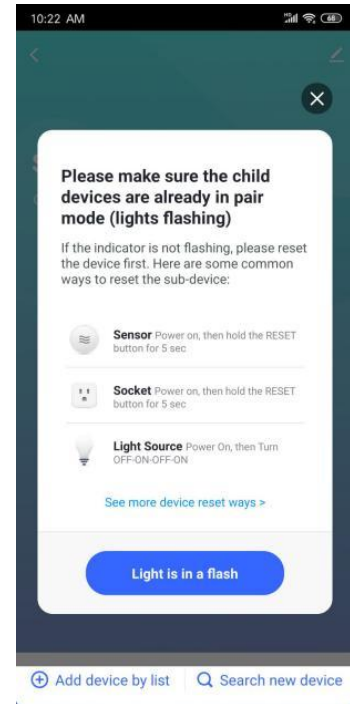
10:22 AM

Please make sure the child devices are already in pair mode (lights flashing)

If the indicator is not flashing, please reset the device first. Here are some common ways to reset the sub-device:

Sensor Power on, then hold the RESET button for 5 sec

Socket Power on, then hold the RESET button for 5 sec

Light Source Power On, then Turn OFF-ON-OFF-ON

See more device reset ways >

Light is in a flash

Add device by list

Search new device